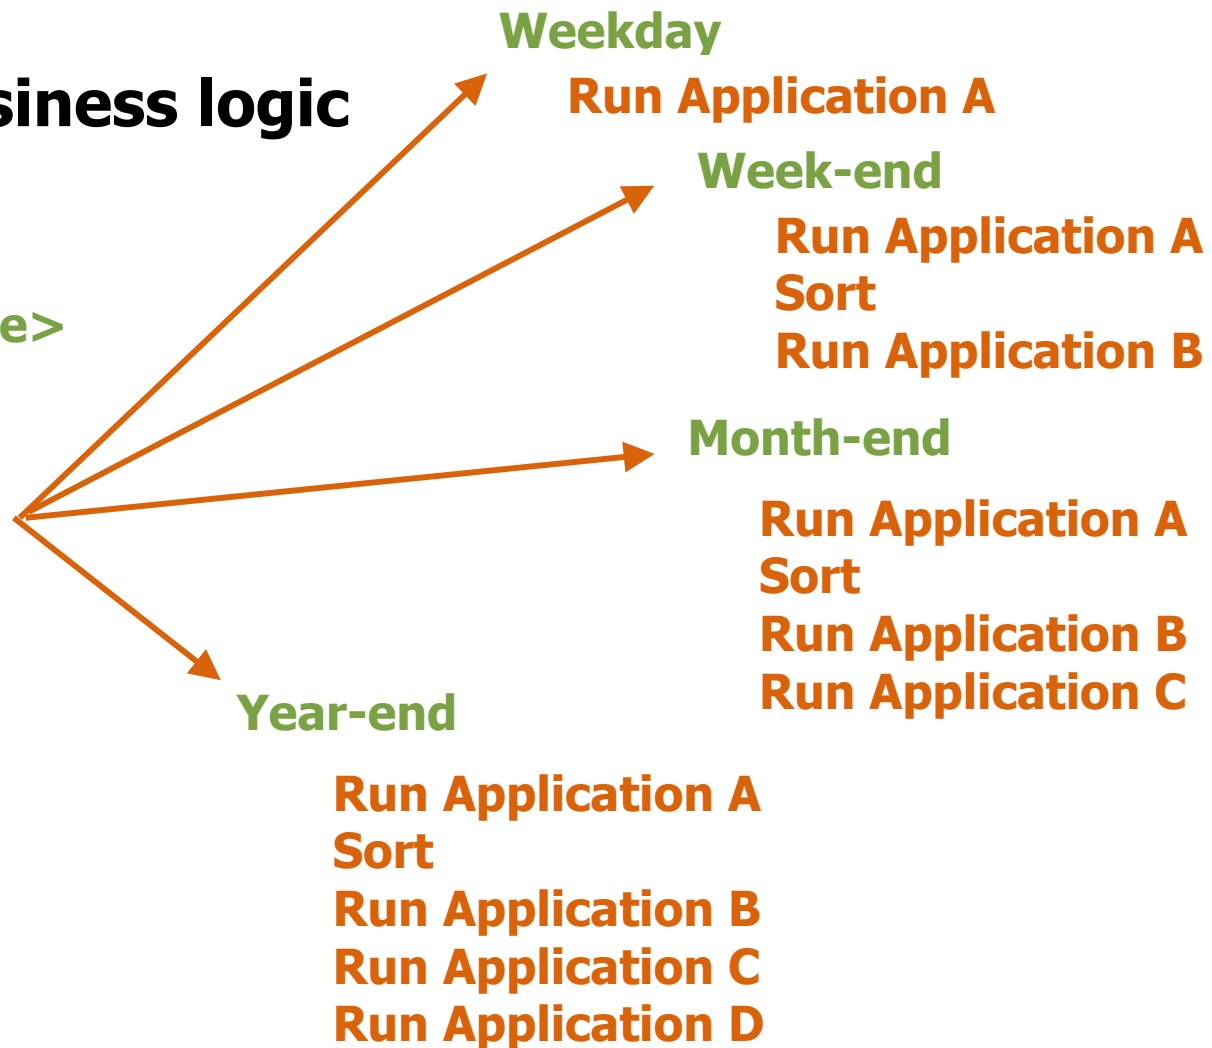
siness logic

e>

Weekday
Run Application A

Week-end
Run Application A
Sort
Run Application B

Month-end
Run Application A
Sort
Run Application B
Run Application C

Year-end
Run Application A
Sort
Run Application B
Run Application C
Run Application D